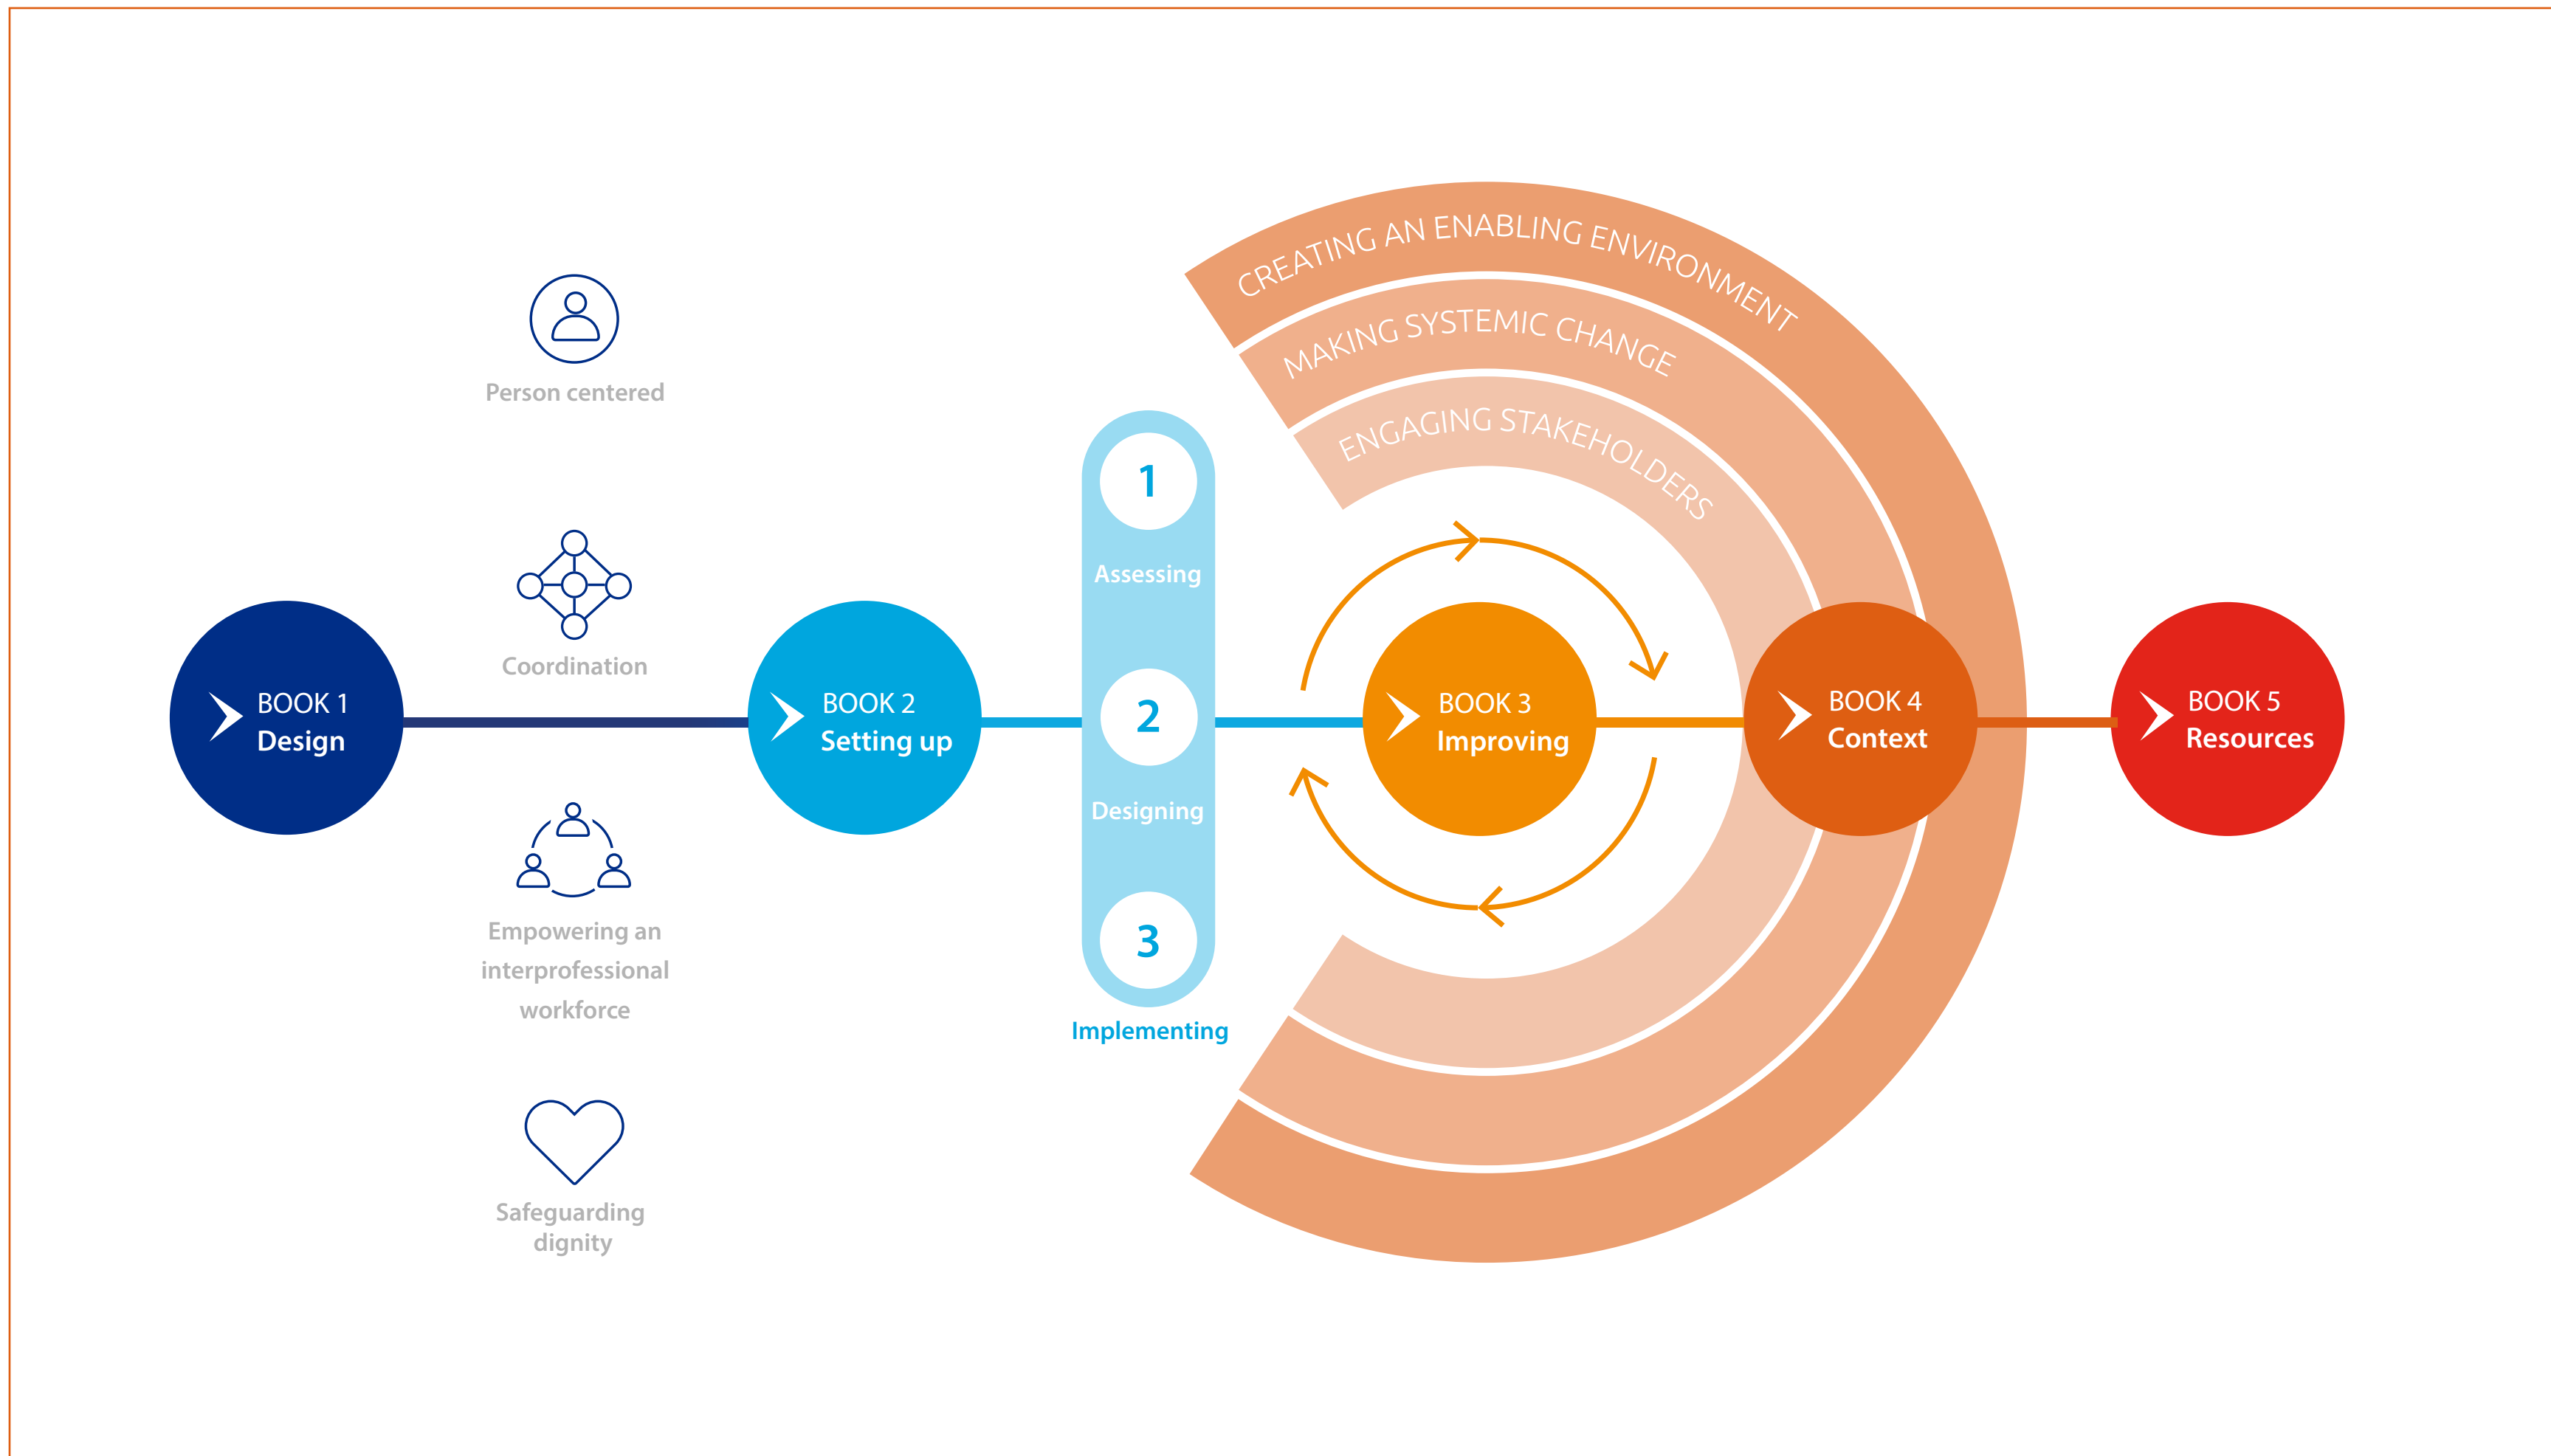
Person centered

Coordination

Empowering an interprofessional workforce

Safeguarding dignity

BOOK 1
Design

BOOK 2
Setting up

1
Assessing

2
Designing

3
Implementing

CREATING AN ENABLING ENVIRONMENT

MAKING SYSTEMIC CHANGE

ENGAGING STAKEHOLDERS

BOOK 3
Improving

BOOK 4
Context

BOOK 5
Resources